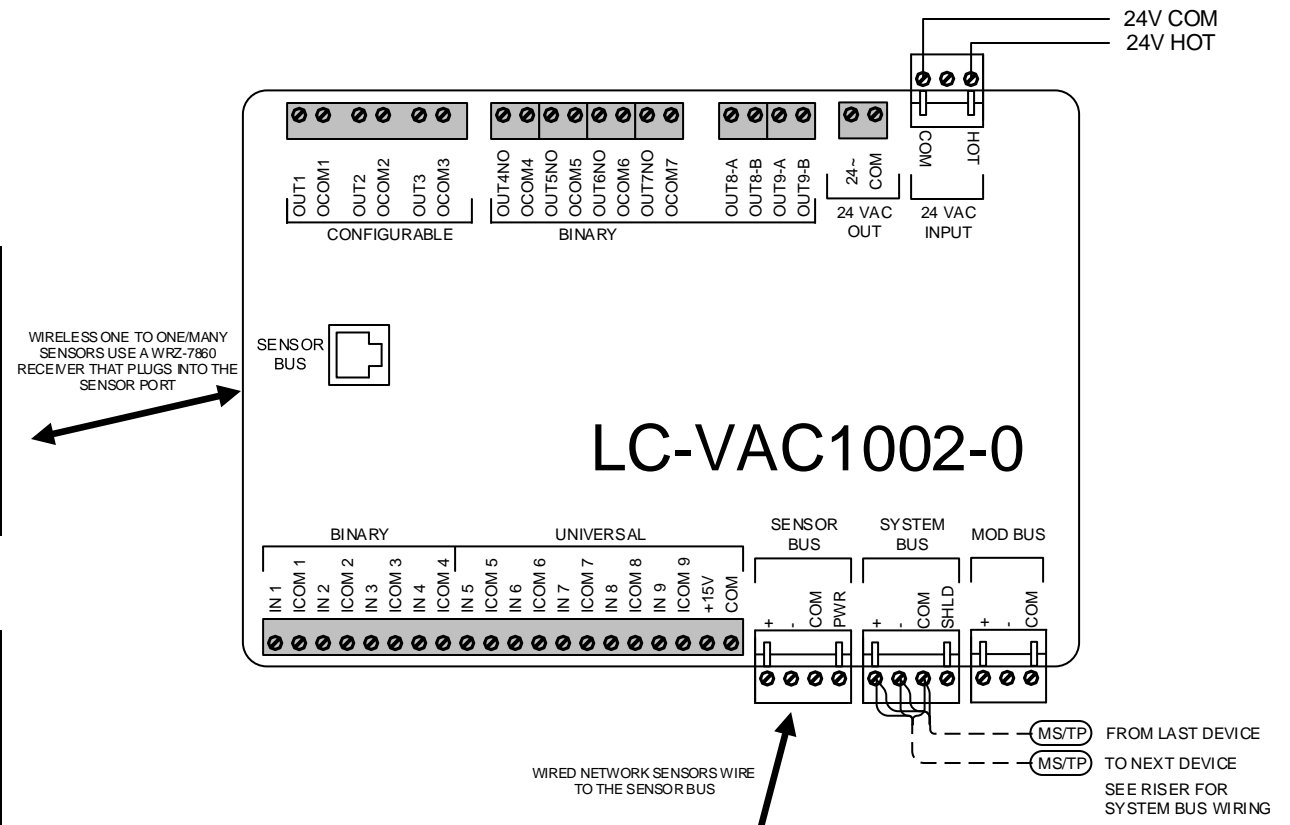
24V COM
24V HOT

OUT1 OCOM1 OUT2 OCOM2 OUT3 OCOM3
CONFIGURABLE

OUT4NO OCOM4 OUT5NO OCOM5 OUT6NO OCOM6 OUT7NO OCOM7 OUT8-A OUT8-B OUT9-A OUT9-B
BINARY

24~ COM
24 VAC OUT

COM HOT
24 VAC INPUT

WIRELESS ONE TO ONE/MANY SENSORS USE A WRZ-7860 RECEIVER THAT PLUGS INTO THE SENSOR PORT

SENSOR BUS

LC-VAC1002-0

BINARY
UNIVERSAL
IN 1 ICOM 1 IN 2 ICOM 2 IN 3 ICOM 3 IN 4 ICOM 4 IN 5 ICOM 5 IN 6 ICOM 6 IN 7 ICOM 7 IN 8 ICOM 8 IN 9 ICOM 9 +15V COM

SENSOR BUS
+ - COM PWR

SYSTEM BUS
+ - COM SHLD

MOD BUS
+ - COM

MS/TP FROM LAST DEVICE
MS/TP TO NEXT DEVICE
SEE RISER FOR SYSTEM BUS WIRING

WIRED NETWORK SENSORS WIRE TO THE SENSOR BUS